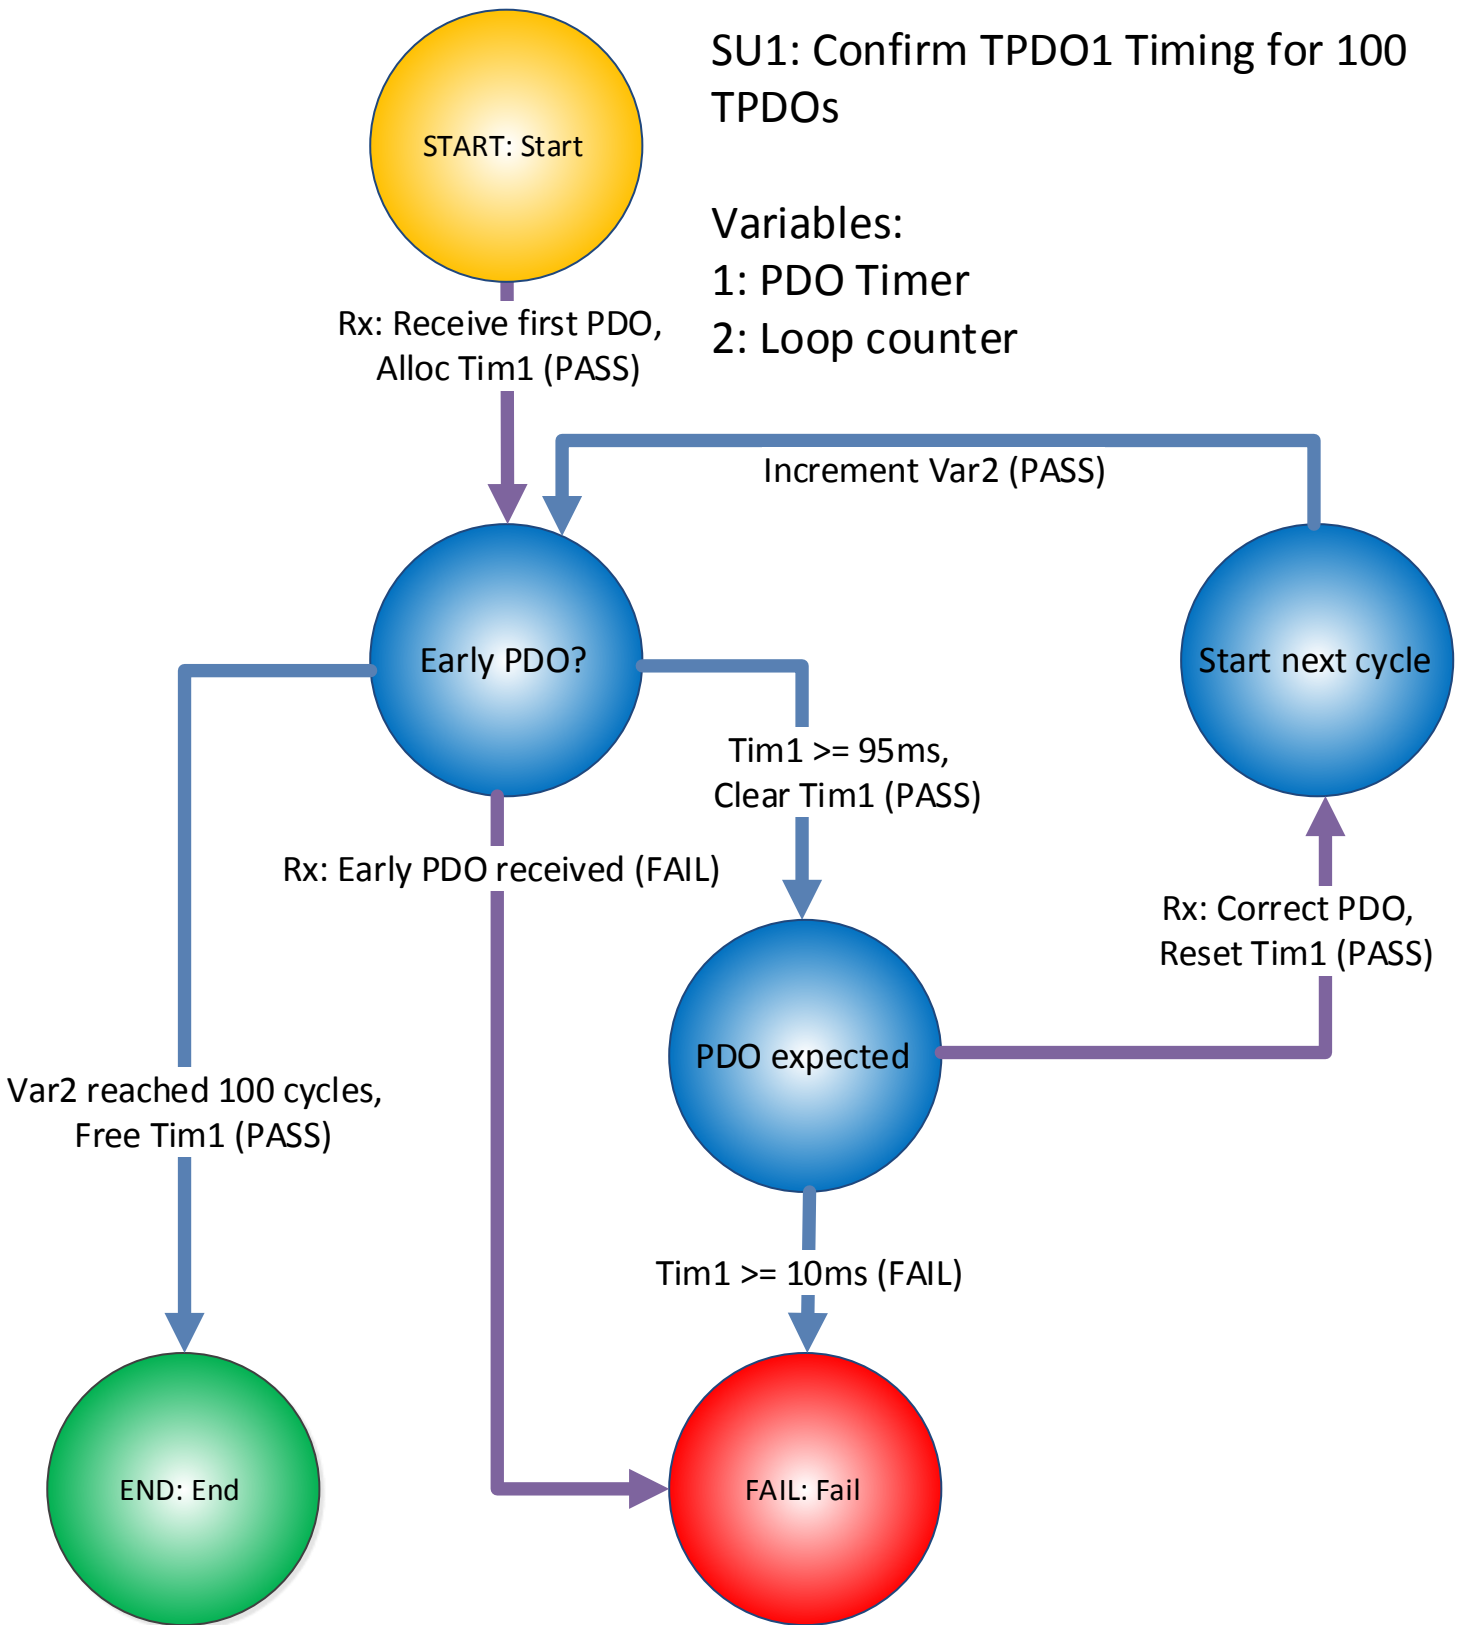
START: Start

SU1: Confirm TPDO1 Timing for 100 TPDOs

Variables:
1: PDO Timer
2: Loop counter

Rx: Receive first PDO, Alloc Tim1 (PASS)

Increment Var2 (PASS)

Early PDO?

Start next cycle

Tim1 >= 95ms, Clear Tim1 (PASS)

Rx: Early PDO received (FAIL)

Rx: Correct PDO, Reset Tim1 (PASS)

PDO expected

Var2 reached 100 cycles, Free Tim1 (PASS)

Tim1 >= 10ms (FAIL)

END: End

FAIL: Fail